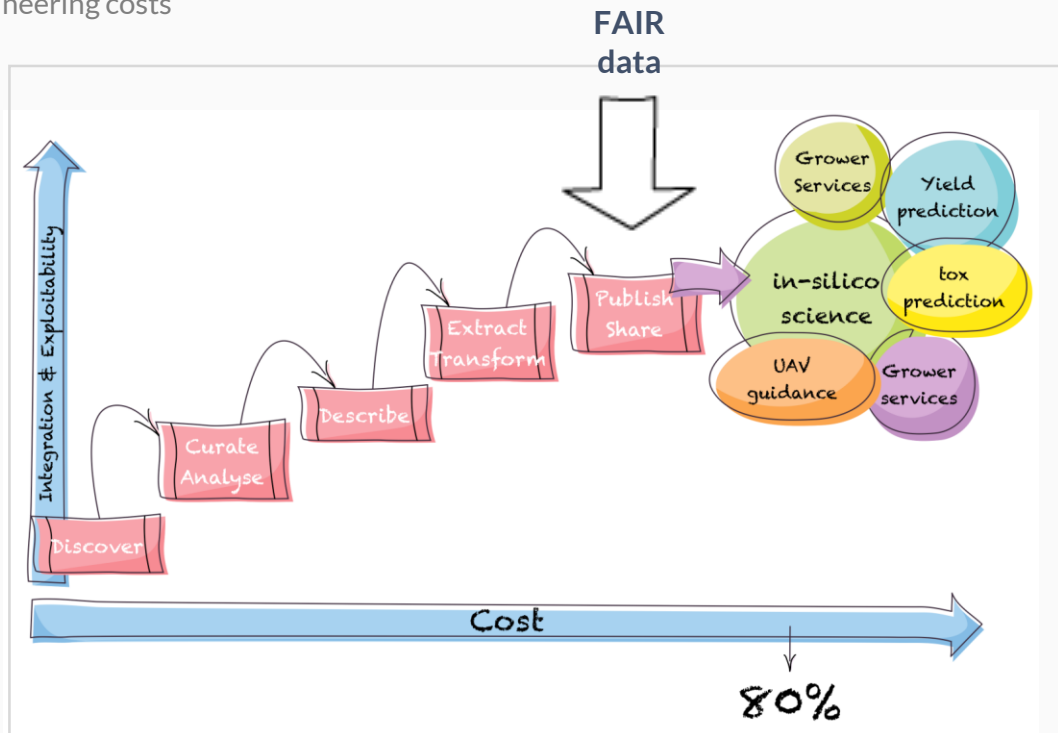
neering costs

FAIR data

Integration & Exploitability

Discover

Curate Analyse

Describe

Extract Transform

Publish Share

Grower Services

Yield prediction

in-silico science

tox prediction

UAV guidance

Grower services

Cost

80%